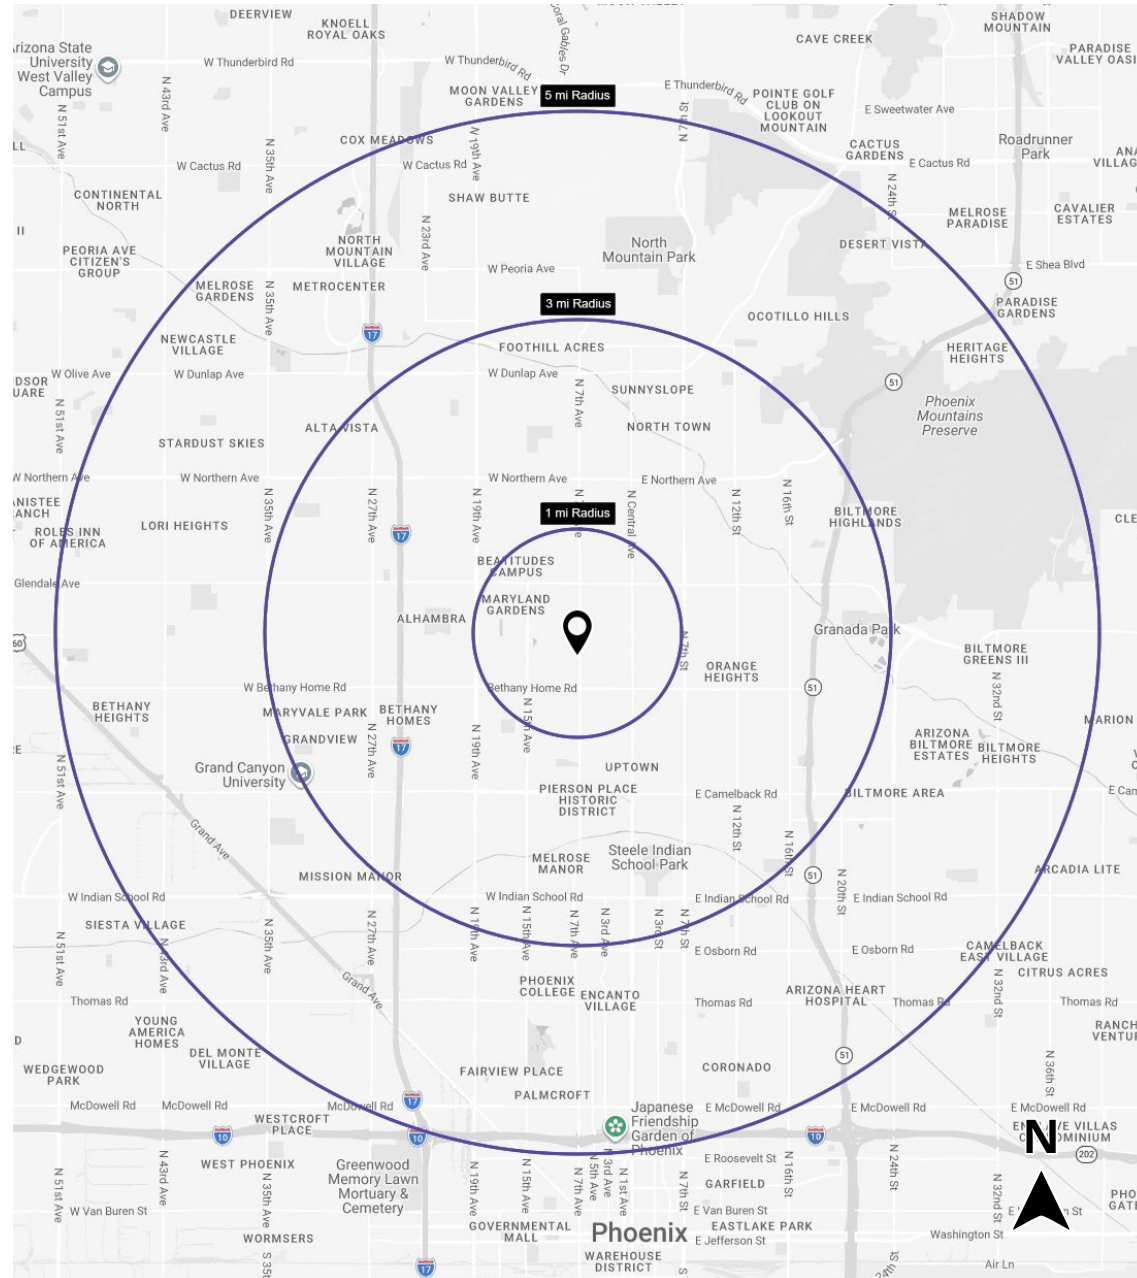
DEERVIEW
KNOELL ROYAL OAKS
Arizona State University West Valley Campus
W Thunderbird Rd
W Thunderbird Rd
MOON VALLEY GARDENS
5 mi Radius
E Thunderbird Rd
POINTE GOLF CLUB ON LOOKOUT MOUNTAIN
CAVE CREEK
SHADOW MOUNTAIN
PARADISE VALLEY OASIS
E Sweetwater Ave
N 43rd Ave
N 51st Ave
COX MEADOWS
W Cactus Rd
W Cactus Rd
N 35th Ave
N 19th Ave
N 7th St
CACTUS GARDENS
E Cactus Rd
Roadrunner Park
CONTINENTAL NORTH
SHAW BUTTE
N 23rd Ave
North Mountain Park
N 24th St
MELROSE PARADISE
CAVALIER ESTATES
PEORIA AVE CITIZEN'S GROUP
NORTH MOUNTAIN VILLAGE
W Peoria Ave
DESERT VISTA
E Shea Blvd
MELROSE GARDENS
METROCENTER
3 mi Radius
PARADISE GARDENS
NEWCASTLE VILLAGE
OCOTILLO HILLS
FOOTHILL ACRES
HERITAGE HEIGHTS
W Olive Ave
W Dunlap Ave
W Dunlap Ave
SUNNYSLOPE
N 7th Ave
Phoenix Mountains Preserve
ALTA VISTA
NORTH TOWN
STARDUST SKIES
W Northern Ave
W Northern Ave
W Northern Ave
E Northern Ave
1 mi Radius
N 27th Ave
N 19th Ave
N Central Ave
N 12th St
N 16th St
BILTMORE HIGHLANDS
LORI HEIGHTS
ROLES INN OF AMERICA
BEATITUDES CAMPUS
MARYLAND GARDENS
Glendale Ave
ALHAMBRA
N 7th St
Granada Park
ORANGE HEIGHTS
BILTMORE GREENS III
W Bethany Home Rd
Bethany Home Rd
BETHANY HEIGHTS
MARYVALE PARK
BETHANY HOMES
N 15th Ave
N 32nd St
MARION
GRANDVIEW
N 27th Ave
N 19th Ave
ARIZONA BILTMORE ESTATES
BILTMORE HEIGHTS
Grand Canyon University
UPTOWN
PIERSON PLACE HISTORIC DISTRICT
E Camelback Rd
BILTMORE AREA
Grand Ave
N 12th St
N 16th St
MELROSE MANOR
Steele Indian School Park
MISSION MANOR
N 20th St
ARCADIA LITE
W Indian School Rd
W Indian School Rd
E Indian School Rd
E Indian School Rd
SIESTA VILLAGE
N 35th Ave
N 27th Ave
N 17th Ave
N 15th Ave
N 7th Ave
N 3rd Ave
N 3rd St
N 7th St
E Osborn Rd
E Osborn Rd
CAMELBACK EAST VILLAGE
CITRUS ACRES
N 51st Ave
N 43rd Ave
Grand Ave
Thomas Rd
PHOENIX COLLEGE
ENCANTO VILLAGE
Thomas Rd
ARIZONA HEART HOSPITAL
Thomas Rd
Thomas Rd
RANCHO VENTURA
YOUNG AMERICA HOMES
DEL MONTE VILLAGE
WEDGEWOOD PARK
FAIRVIEW PLACE
CORONADO
N 36th St
PALMCROFT
McDowell Rd
McDowell Rd
McDowell Rd
Japanese Friendship Garden of Phoenix
E McDowell Rd
E McDowell Rd
E McDowell Rd
WESTCROFT PLACE
E VILLAS CONDOMINIUM
WEST PHOENIX
Greenwood Memory Lawn Mortuary & Cemetery
N 19th Ave
N 15th Ave
N 7th Ave
N 5th Ave
N 3rd Ave
N 1st Ave
N 7th St
E Roosevelt St
N 16th St
N 24th St
N 32nd St
N
GARFIELD
W Van Buren St
E Van Buren St
N 51st Ave
N 43rd Ave
N 35th Ave
GOVERNMENTAL MALL
Phoenix
EASTLAKE PARK
E Jefferson St
Washington St
WORMSERS
S 35th
WAREHOUSE DISTRICT
Air Ln